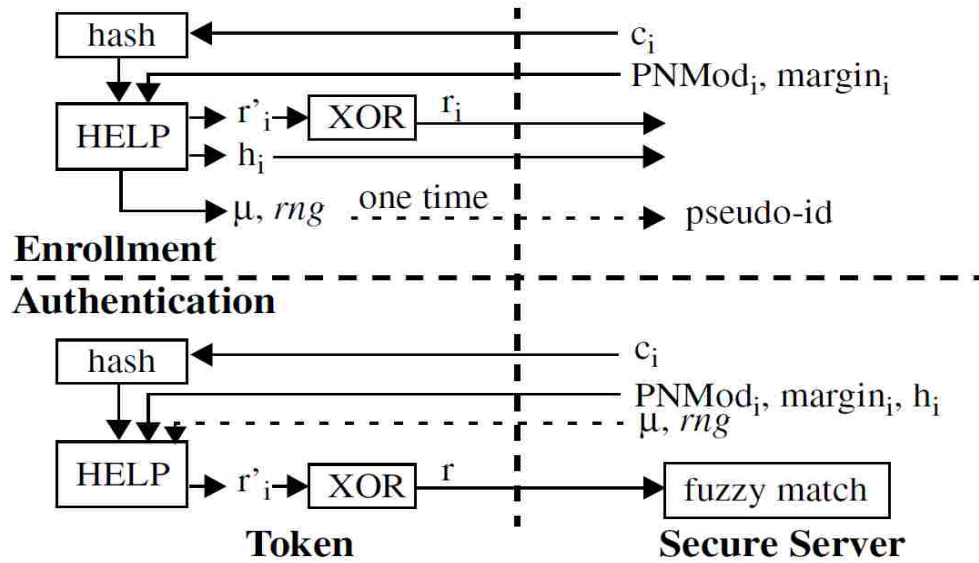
hash
$c_i$
$PNMod_i$, $margin_i$
HELP
$r'_i$
XOR
$r_i$
$h_i$
$\mu$, *rng*
one time
pseudo-id
**Enrollment**
**Authentication**
hash
$c_i$
$PNMod_i$, $margin_i$, $h_i$
$\mu$, *rng*
HELP
$r'_i$
XOR
r
fuzzy match
**Token**
**Secure Server**